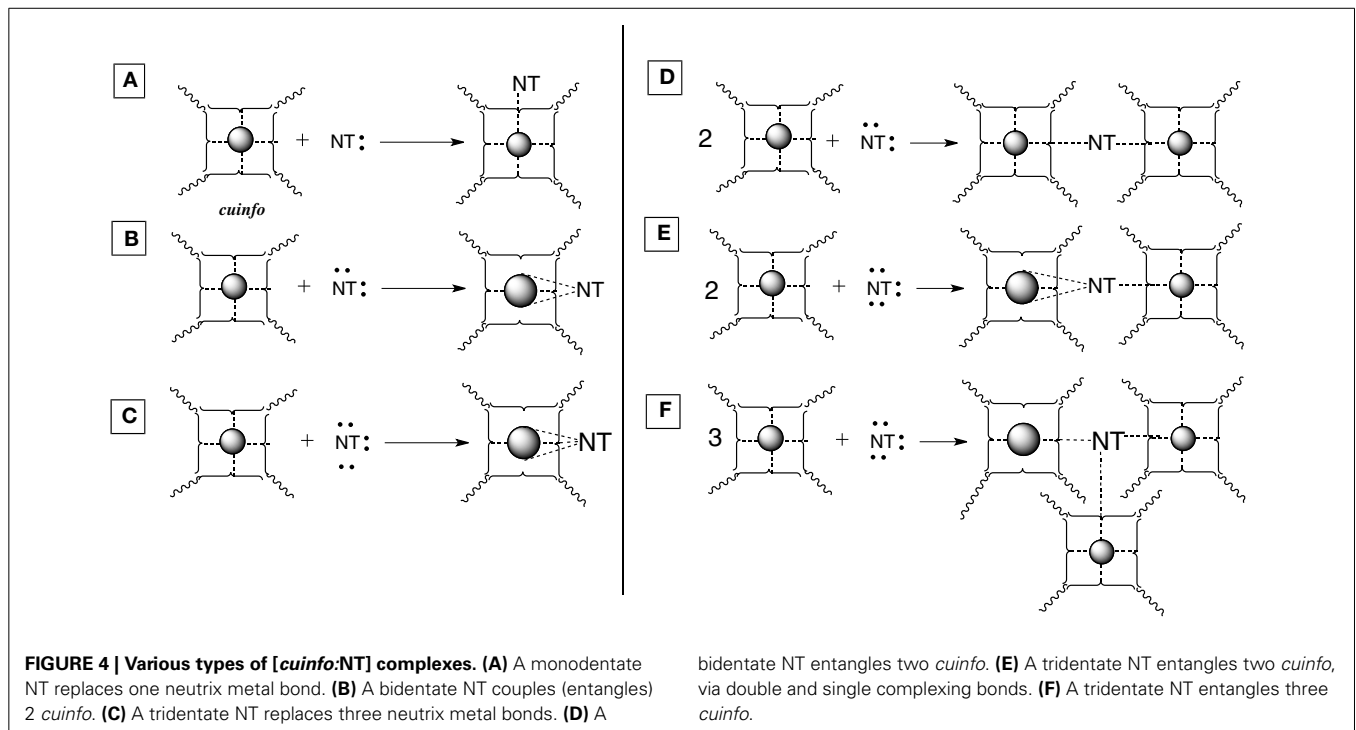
A

NT

+ NT:

cuinfo

B

+ NT:

NT

C

+ NT:

NT

D

2

+ NT:

NT

E

2

+ NT:

NT

F

3

+ NT:

NT

FIGURE 4 | Various types of [cuinfo:NT] complexes. (A) A monodentate NT replaces one neutrix metal bond. (B) A bidentate NT couples (entangles) 2 cuinfo. (C) A tridentate NT replaces three neutrix metal bonds. (D) A bidentate NT entangles two cuinfo. (E) A tridentate NT entangles two cuinfo, via double and single complexing bonds. (F) A tridentate NT entangles three cuinfo.